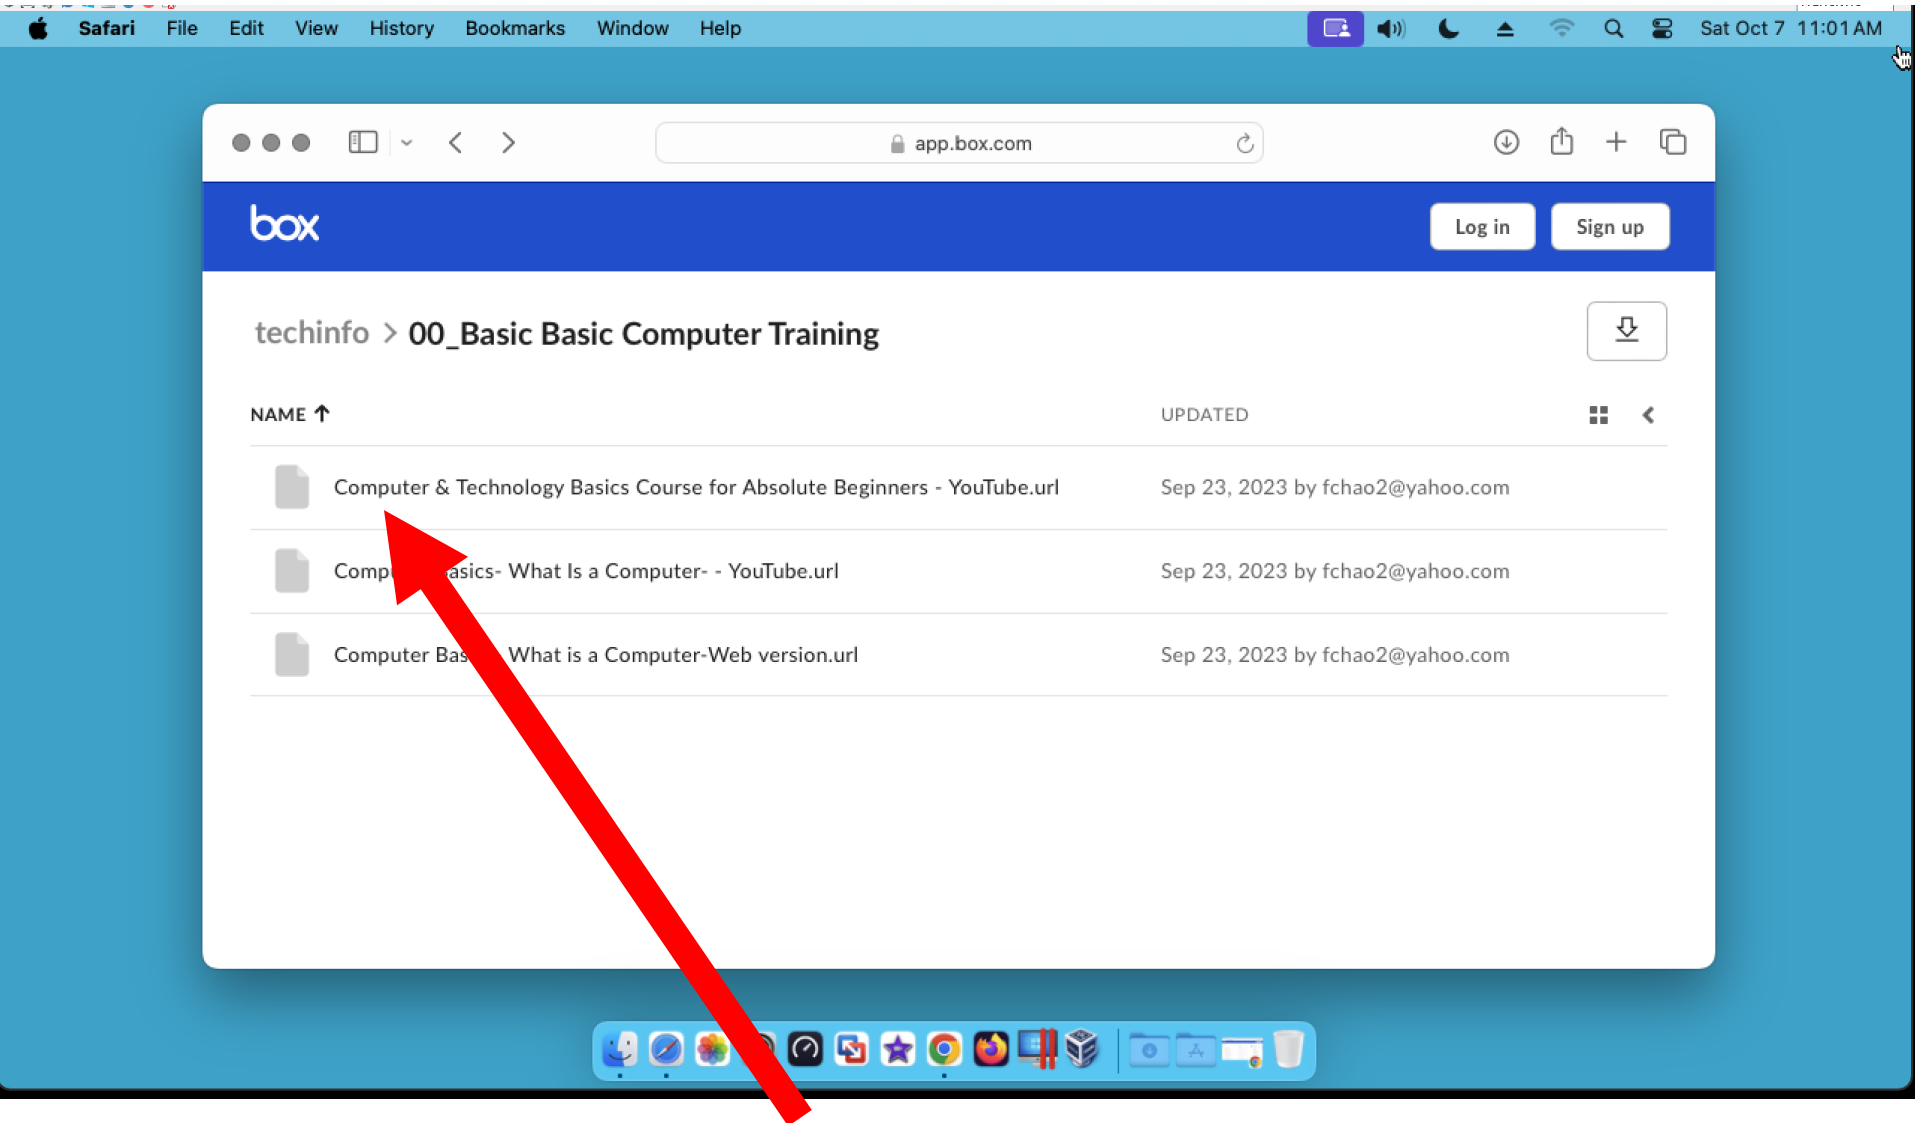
Safari File Edit View History Bookmarks Window Help Sat Oct 7 11:01 AM

app.box.com

box

Log in

Sign up

techinfo > 00_Basic Basic Computer Training

NAME ↑

UPDATED

Computer & Technology Basics Course for Absolute Beginners - YouTube.url

Sep 23, 2023 by fchao2@yahoo.com

Comp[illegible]asics- What Is a Computer- - YouTube.url

Sep 23, 2023 by fchao2@yahoo.com

Computer Bas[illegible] What is a Computer-Web version.url

Sep 23, 2023 by fchao2@yahoo.com